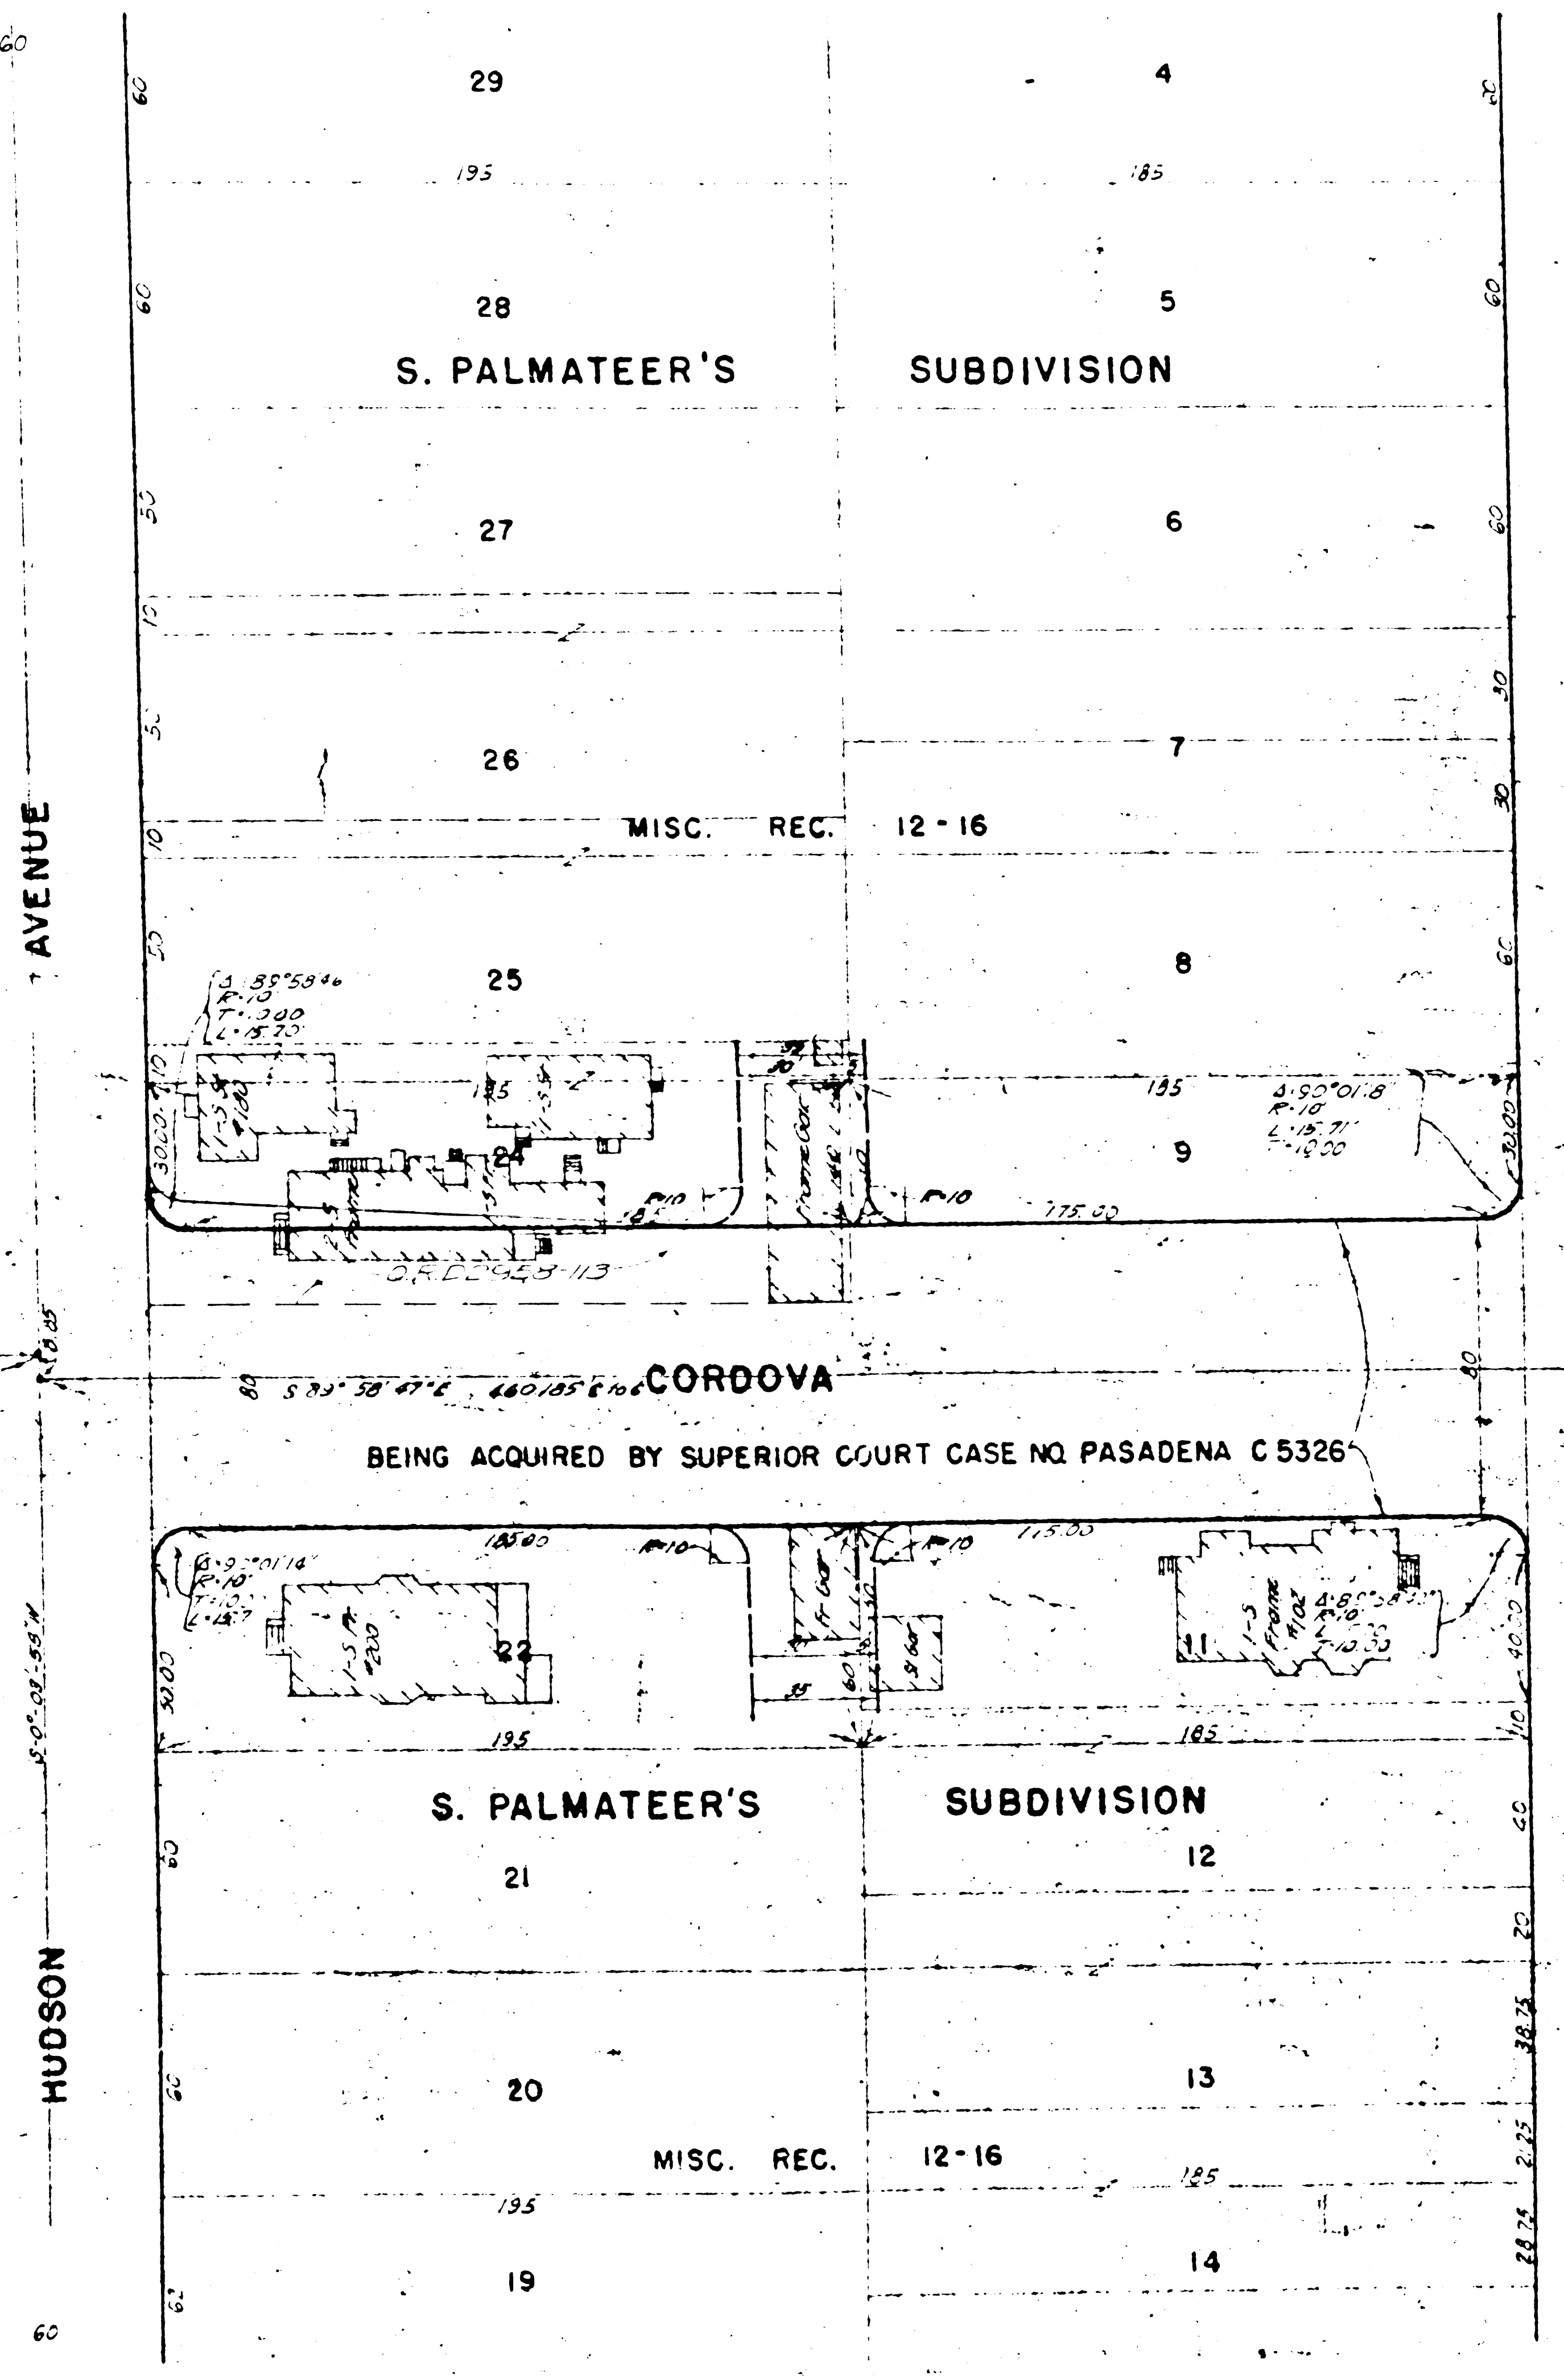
60

60
29
195
4
185
30

60
28
5
60

S. PALMATEER'S SUBDIVISION

50
27
6
60

10

50
26
7
30
30

10
MISC. REC. 12-16

AVENUE

50
25
8
60

Δ 89°58'46"
R 10
T 10.00
L 15.70

10
30.00
1-S F #180
195
1-S F
24
Frame
Garage
10
R 10
R 10
175.00
195
9
Δ 90°01'18"
R 10
L 15.71
T 10.00
30.00

O.R. D2958-113

18.85
80
S 89° 58' 47" E 460/185 & 106
CORDOVA
80

BEING ACQUIRED BY SUPERIOR COURT CASE NO. PASADENA C 5326

185.00
R 10
R 10
115.00
Δ 90°01'14"
R 10
T 10
L 15.7
30.00
1-S F #200
22
F Gar
10
Gar
35
60
11
1-S Frame #102
Δ 89°58'
R 10
L
T 10.00
40.00
10

S 0° 03' 59" W

195
185

S. PALMATEER'S SUBDIVISION

40
60
21
12
20

HUDSON

60
20
13
38.75
MISC. REC. 12-16
2.25
195
185
28.75
60
19
14

60